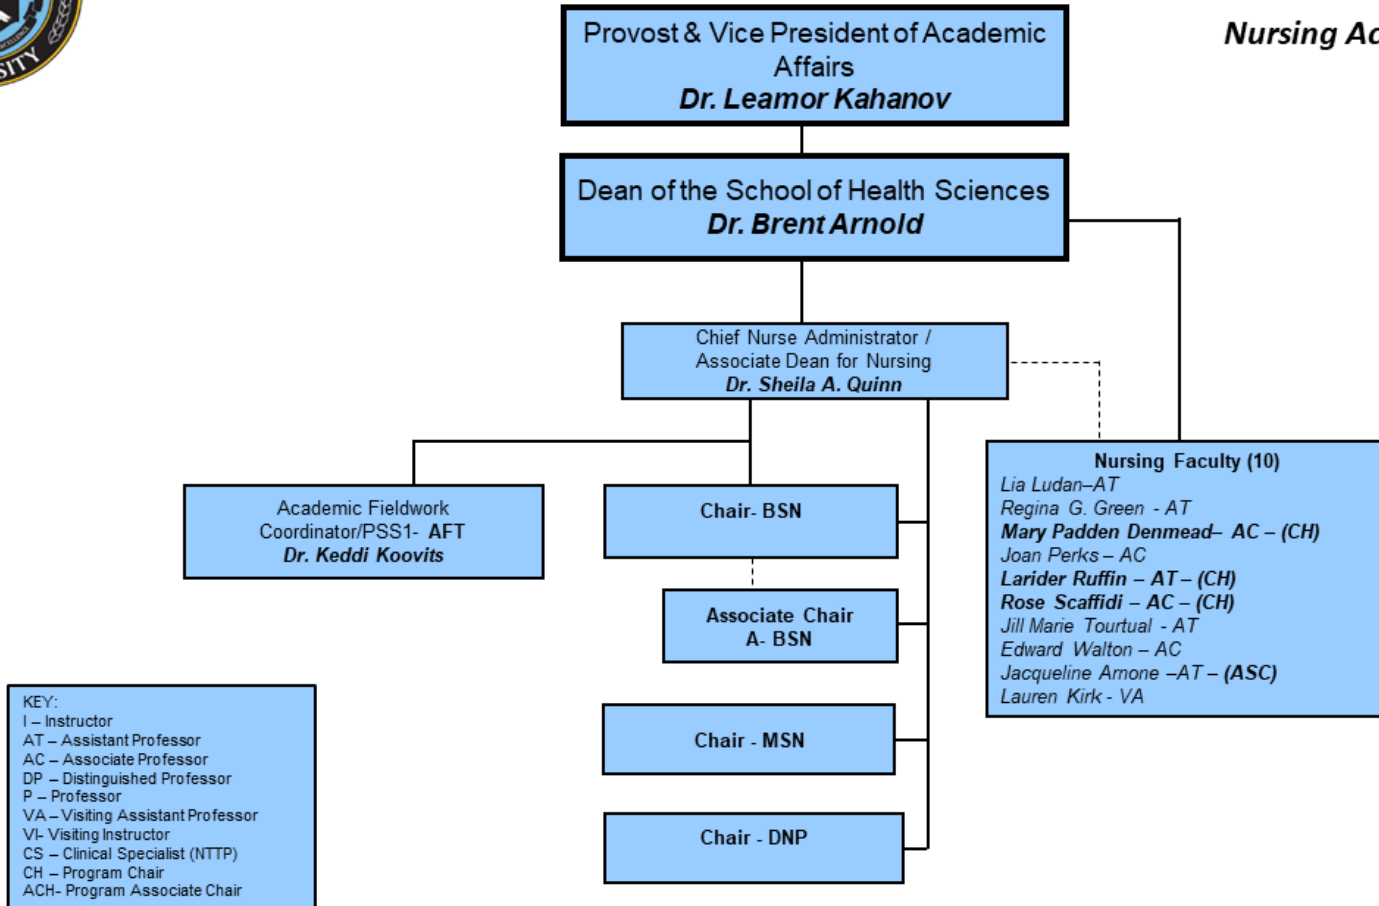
SITY

Nursing Ac

Provost & Vice President of Academic Affairs
Dr. Leamor Kahanov

Dean of the School of Health Sciences
Dr. Brent Arnold

Chief Nurse Administrator / Associate Dean for Nursing
Dr. Sheila A. Quinn

Academic Fieldwork Coordinator/PSS1- AFT
Dr. Keddi Koovits

Chair- BSN

Associate Chair
A- BSN

Chair - MSN

Chair - DNP

Nursing Faculty (10)
Lia Ludan–AT
Regina G. Green - AT
Mary Padden Denmead– AC – (CH)
Joan Perks – AC
Larider Ruffin – AT – (CH)
Rose Scaffidi – AC – (CH)
Jill Marie Tourtual - AT
Edward Walton – AC
Jacqueline Arnone –AT – (ASC)
Lauren Kirk - VA

KEY:
I – Instructor
AT – Assistant Professor
AC – Associate Professor
DP – Distinguished Professor
P – Professor
VA – Visiting Assistant Professor
VI- Visiting Instructor
CS – Clinical Specialist (NTTP)
CH – Program Chair
ACH- Program Associate Chair